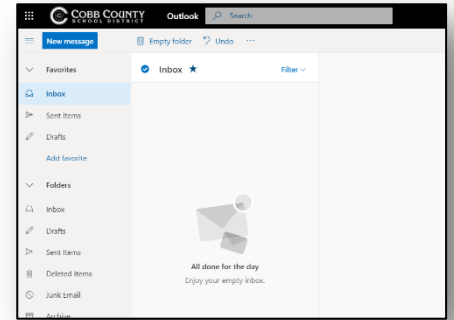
COBB COUNTY SCHOOL DISTRICT Outlook Search

New message
Empty folder Undo ···

Favorites
Inbox
Sent Items
Drafts
Add favorite

Folders
Inbox
Drafts
Sent Items
Deleted Items
Junk Email
Archive

Inbox ★
Filter

All done for the day
Enjoy your empty inbox.